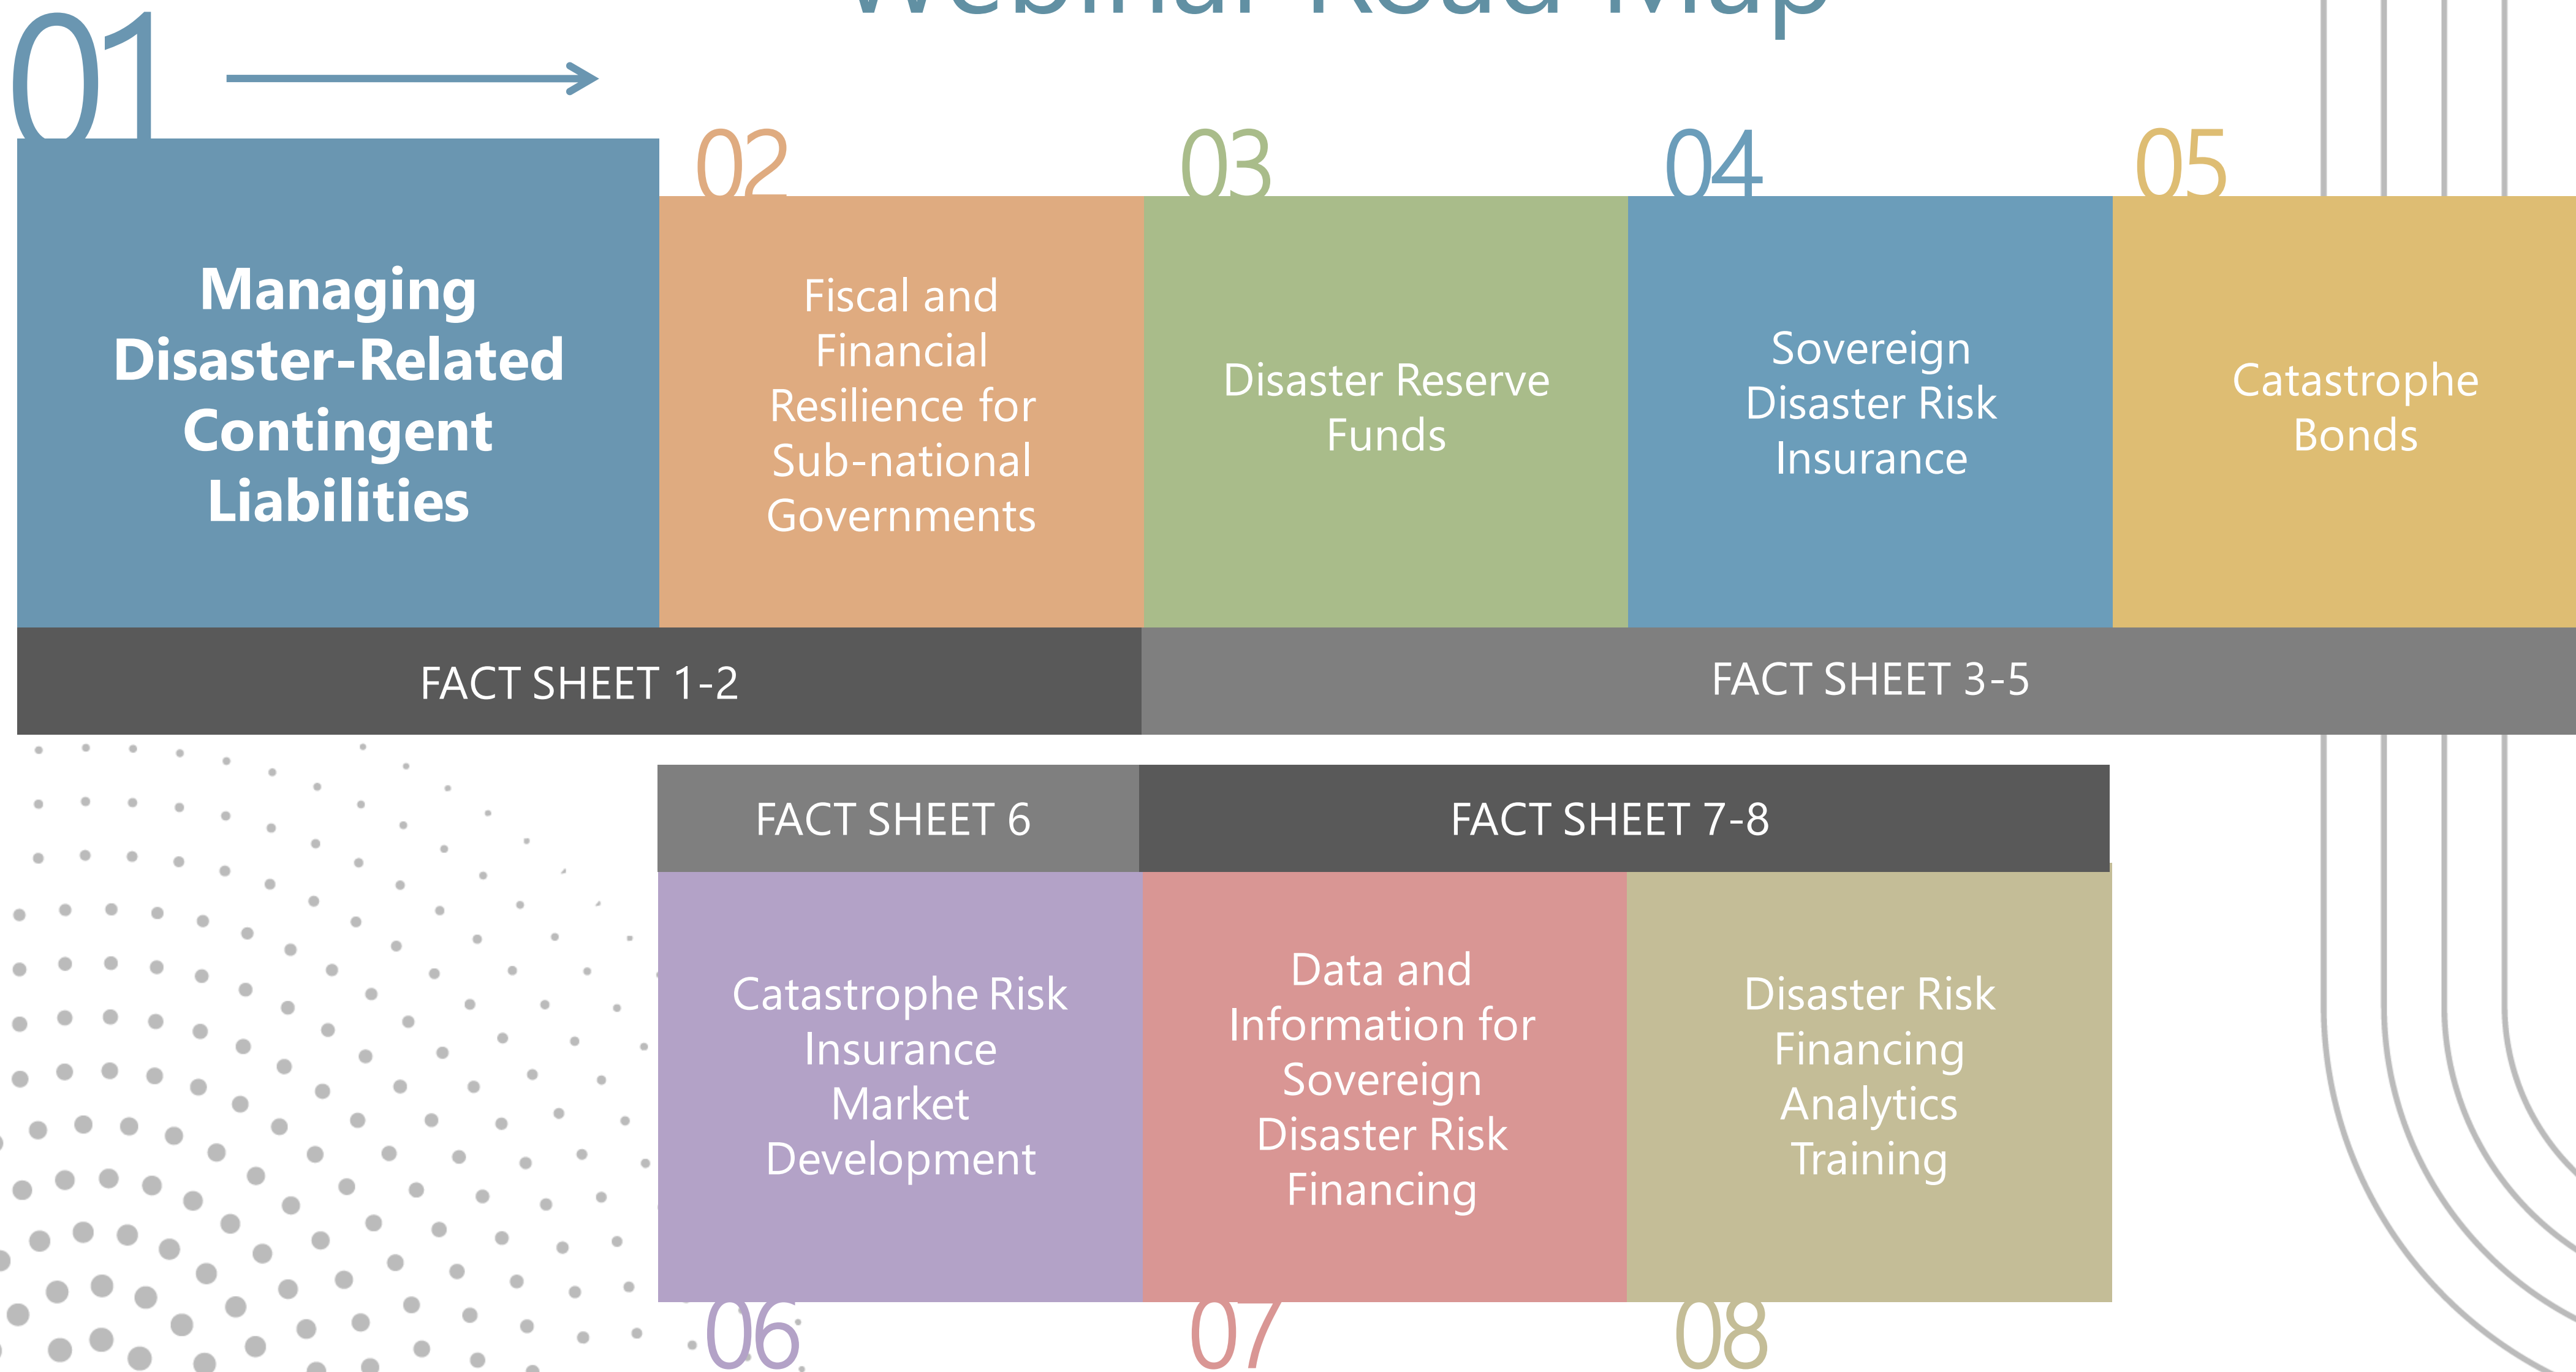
Webinar Road Map

01

Managing Disaster-Related Contingent Liabilities

02

Fiscal and Financial Resilience for Sub-national Governments

03

Disaster Reserve Funds

04

Sovereign Disaster Risk Insurance

05

Catastrophe Bonds

FACT SHEET 1-2

FACT SHEET 3-5

FACT SHEET 6

FACT SHEET 7-8

Catastrophe Risk Insurance Market Development

Data and Information for Sovereign Disaster Risk Financing

Disaster Risk Financing Analytics Training

06

07

08